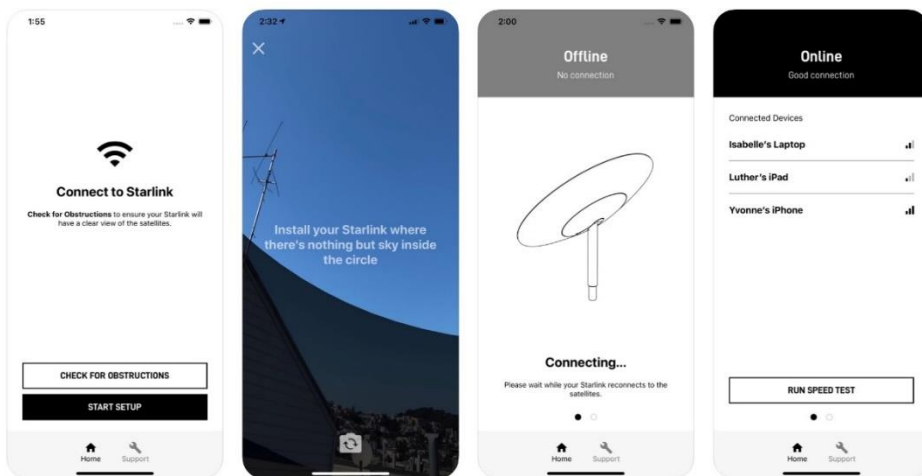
1:55

Connect to Starlink

Check for Obstructions to ensure your Starlink will have a clear view of the satellites.

CHECK FOR OBSTRUCTIONS

START SETUP

Home Support

2:32

Install your Starlink where there's nothing but sky inside the circle

2:00

Offline

No connection

Connecting...

Please wait while your Starlink reconnects to the satellites.

Home Support

Online

Good connection

Connected Devices

Isabelle's Laptop

Luther's iPad

Yvonne's iPhone

RUN SPEED TEST

Home Support